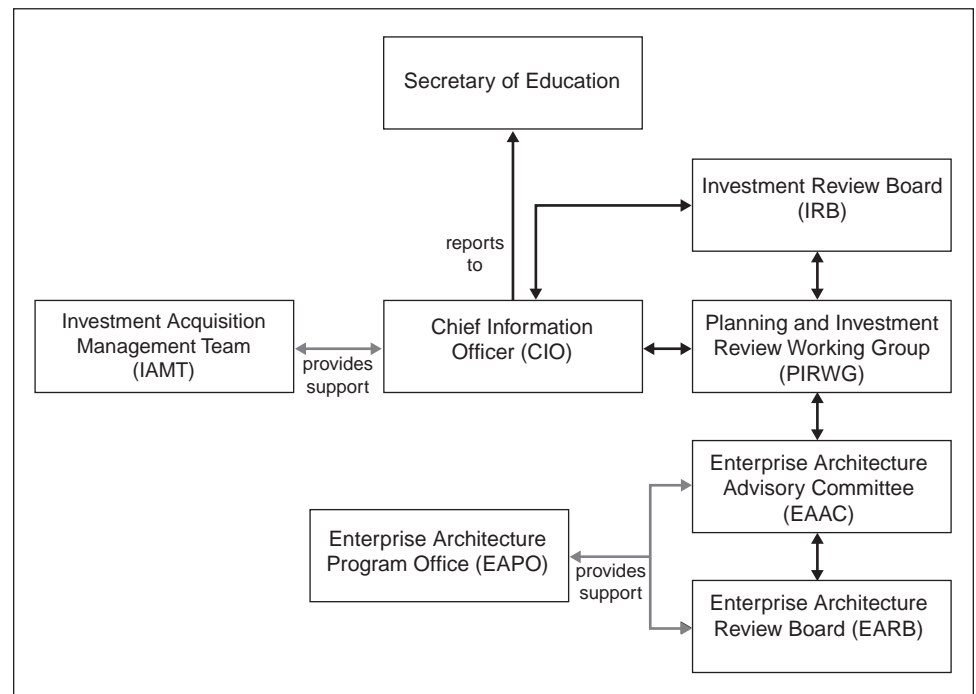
Secretary of Education

Investment Review Board (IRB)

reports to

Investment Acquisition Management Team (IAMT)

provides support

Chief Information Officer (CIO)

Planning and Investment Review Working Group (PIRWG)

Enterprise Architecture Advisory Committee (EAAC)

Enterprise Architecture Program Office (EAPO)

provides support

Enterprise Architecture Review Board (EARB)